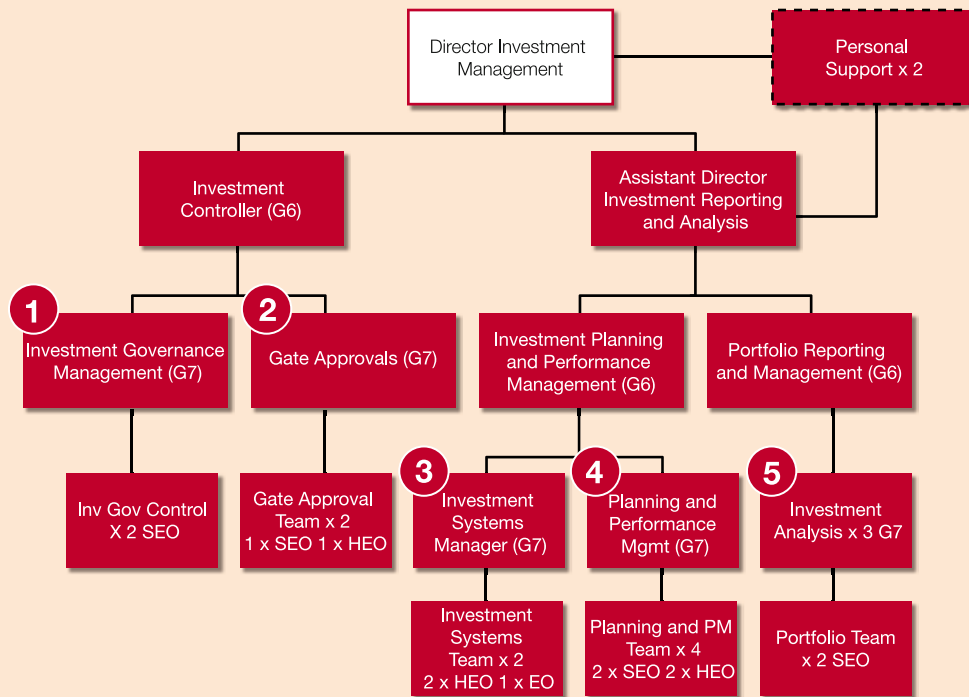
Director Investment Management

Personal Support x 2

Investment Controller (G6)

Assistant Director Investment Reporting and Analysis

1
Investment Governance Management (G7)

2
Gate Approvals (G7)

Investment Planning and Performance Management (G6)

Portfolio Reporting and Management (G6)

Inv Gov Control X 2 SEO

Gate Approval Team x 2
1 x SEO 1 x HEO

3
Investment Systems Manager (G7)

4
Planning and Performance Mgmt (G7)

5
Investment Analysis x 3 G7

Investment Systems Team x 2
2 x HEO 1 x EO

Planning and PM Team x 4
2 x SEO 2 x HEO

Portfolio Team x 2 SEO